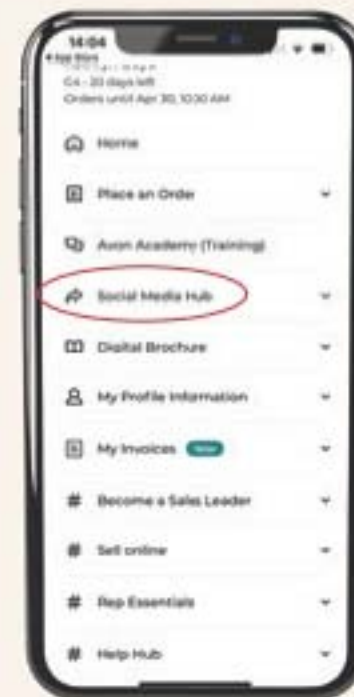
14:04
◂ App Store
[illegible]
C4 - 20 days left
Orders until Apr 30, 10:30 AM

Home

Place an Order

Avon Academy (Training)

Social Media Hub

Digital Brochure

My Profile Information

My Invoices New

Become a Sales Leader

Sell online

Rep Essentials

Help Hub